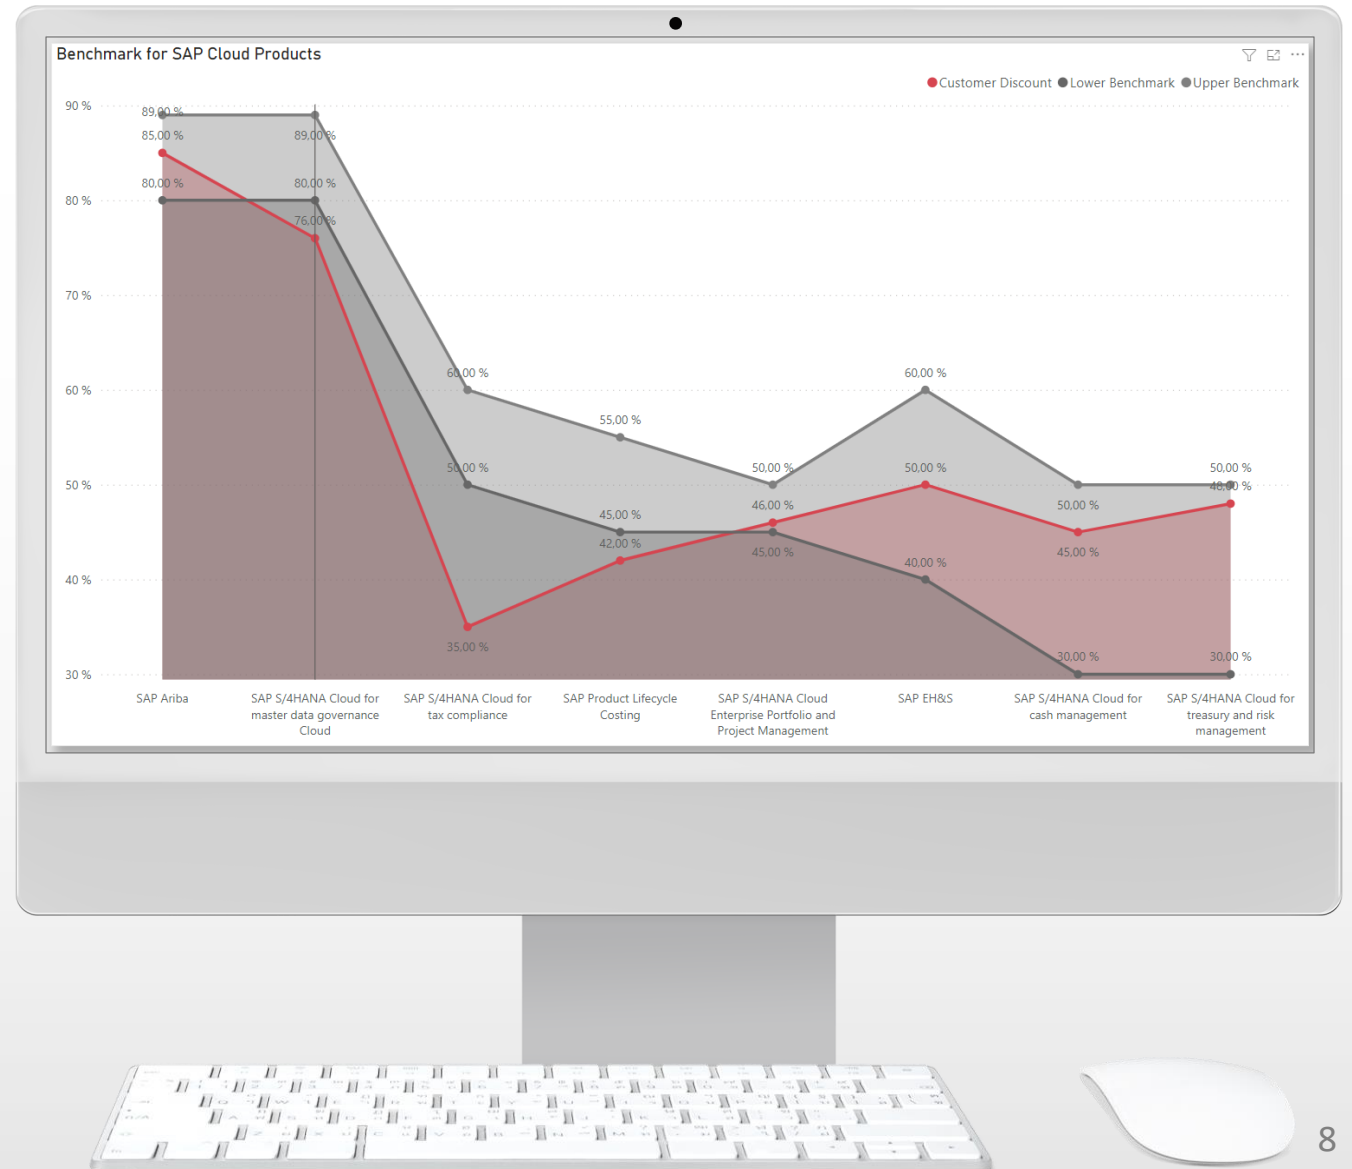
Benchmark for SAP Cloud Products

Customer Discount Lower Benchmark Upper Benchmark

90 %
80 %
70 %
60 %
50 %
40 %
30 %

89,00 %
85,00 %
80,00 %
89,00 %
80,00 %
76,00 %
60,00 %
50,00 %
35,00 %
55,00 %
45,00 %
42,00 %
50,00 %
46,00 %
45,00 %
60,00 %
50,00 %
40,00 %
50,00 %
45,00 %
30,00 %
50,00 %
48,00 %
30,00 %

SAP Ariba
SAP S/4HANA Cloud for master data governance Cloud
SAP S/4HANA Cloud for tax compliance
SAP Product Lifecycle Costing
SAP S/4HANA Cloud Enterprise Portfolio and Project Management
SAP EH&S
SAP S/4HANA Cloud for cash management
SAP S/4HANA Cloud for treasury and risk management

8